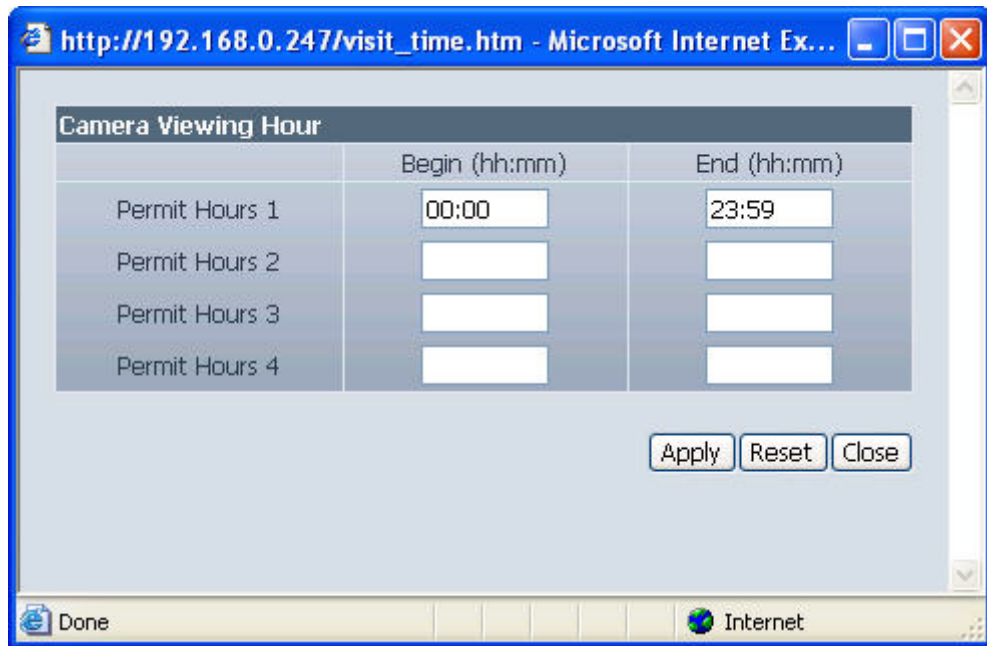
http://192.168.0.247/visit_time.htm - Microsoft Internet Ex...

Camera Viewing Hour

| | Begin (hh:mm) | End (hh:mm) |
|---|---|---|
| Permit Hours 1 | 00:00 | 23:59 |
| Permit Hours 2 | | |
| Permit Hours 3 | | |
| Permit Hours 4 | | |

Apply Reset Close

Done

Internet